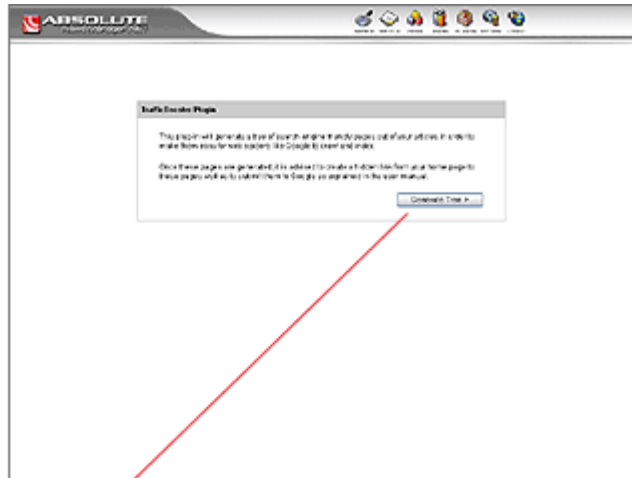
ABSOLUTE
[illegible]

Traffic Booster Plugin

This plugin will generate a tree of search engine friendly pages out of your articles in order to make them easy for web spiders like Google to crawl and index.

Once these pages are generated it is advised to create a hidden link from your home page to these pages and to submit them to Google as explained in the user manual.

Generate Tree >